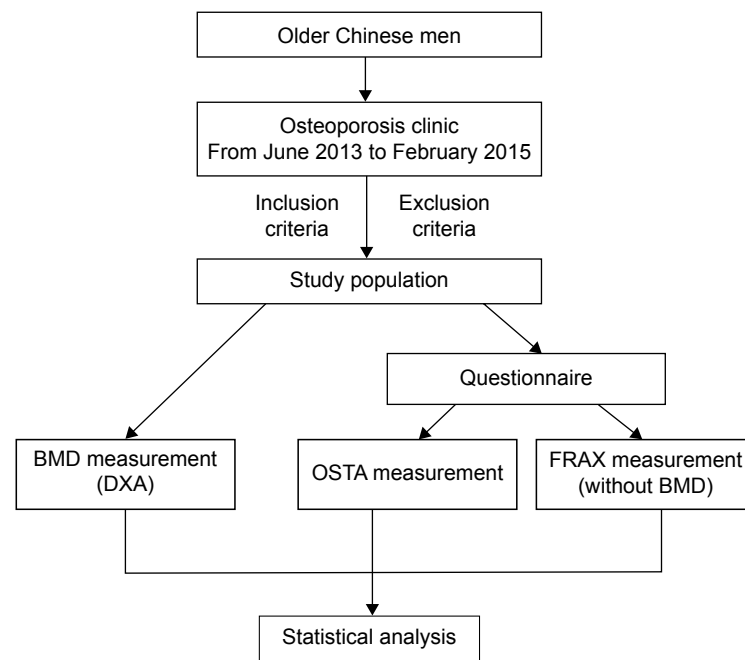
Older Chinese men

Osteoporosis clinic
From June 2013 to February 2015

Inclusion criteria

Exclusion criteria

Study population

Questionnaire

BMD measurement (DXA)

OSTA measurement

FRAX measurement (without BMD)

Statistical analysis